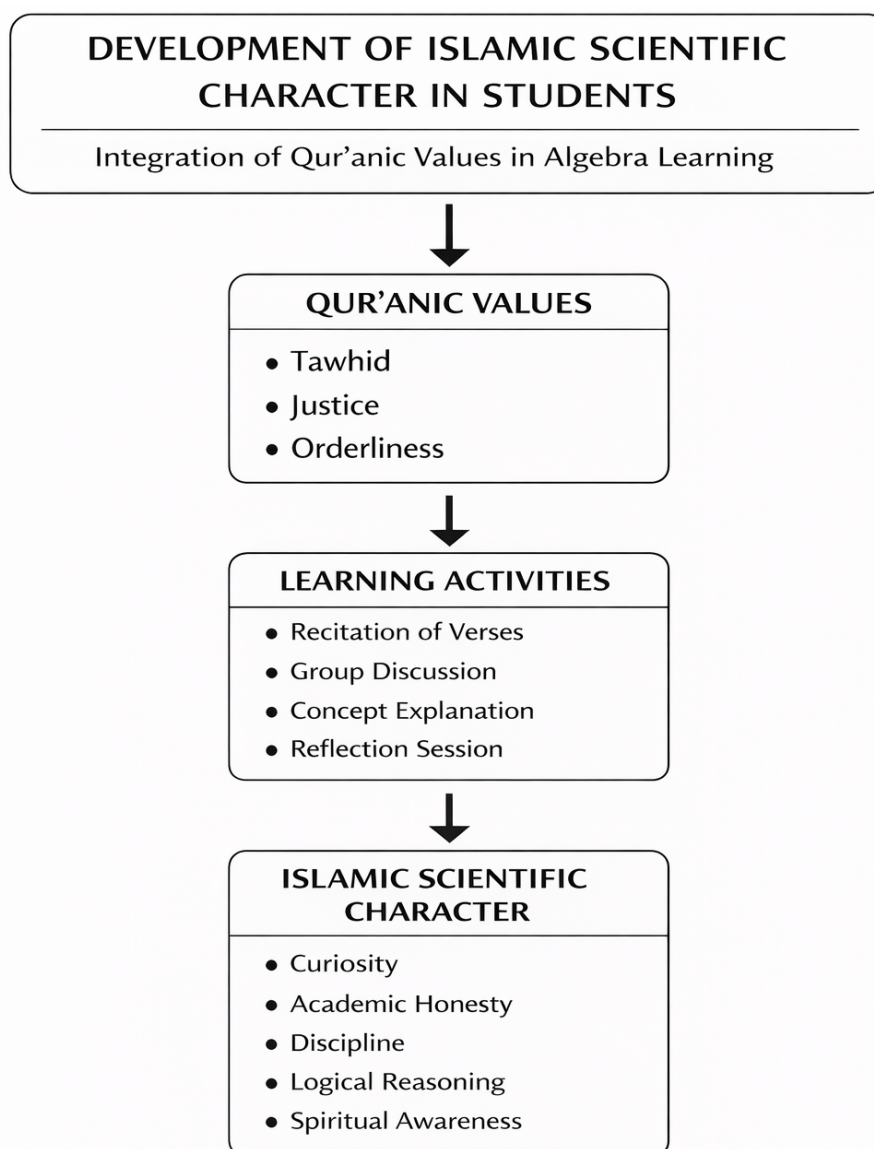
DEVELOPMENT OF ISLAMIC SCIENTIFIC CHARACTER IN STUDENTS

Integration of Qur’anic Values in Algebra Learning

QUR’ANIC VALUES

• Tawhid
• Justice
• Orderliness

LEARNING ACTIVITIES

• Recitation of Verses
• Group Discussion
• Concept Explanation
• Reflection Session

ISLAMIC SCIENTIFIC CHARACTER

• Curiosity
• Academic Honesty
• Discipline
• Logical Reasoning
• Spiritual Awareness